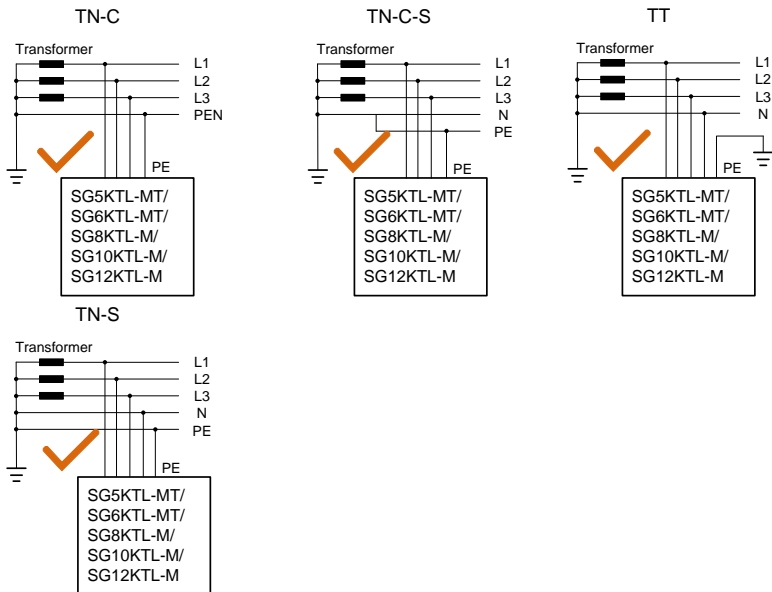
TN-C

Transformer

L1
L2
L3
PEN

PE

SG5KTL-MT/
SG6KTL-MT/
SG8KTL-M/
SG10KTL-M/
SG12KTL-M

TN-C-S

Transformer

L1
L2
L3
N
PE

PE

SG5KTL-MT/
SG6KTL-MT/
SG8KTL-M/
SG10KTL-M/
SG12KTL-M

TT

Transformer

L1
L2
L3
N

PE

SG5KTL-MT/
SG6KTL-MT/
SG8KTL-M/
SG10KTL-M/
SG12KTL-M

TN-S

Transformer

L1
L2
L3
N
PE

PE

SG5KTL-MT/
SG6KTL-MT/
SG8KTL-M/
SG10KTL-M/
SG12KTL-M